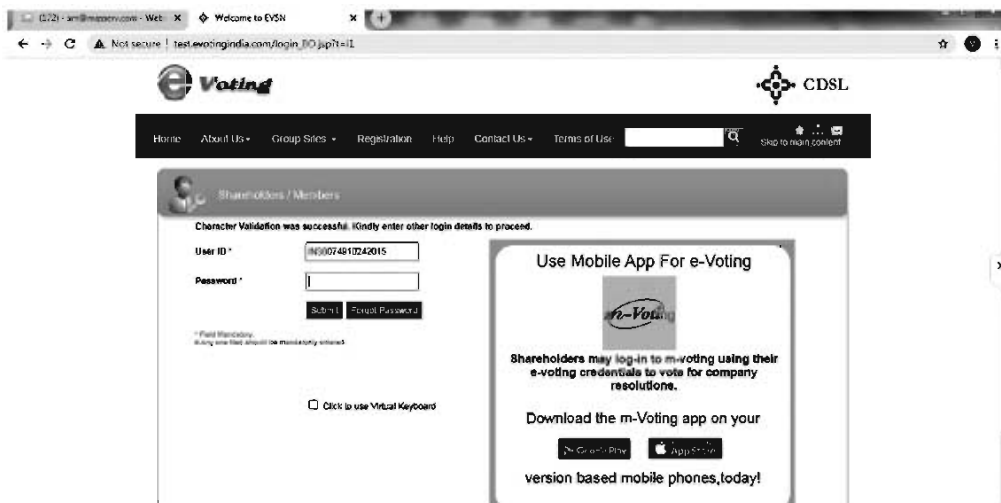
(172) - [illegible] - Web × Welcome to EVSN ×

Not secure | test.evotingindia.com/login_BO.jsp?t=1

e Voting

CDSL

Home About Us Group Sites Registration Help Contact Us Terms of Use

Skip to main content

Shareholders / Members

Character Validation was successful. Kindly enter other login details to proceed.

User ID * IN30074910242015

Password *

Submit Forgot Password

* Field Mandatory.
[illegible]

Click to use Virtual Keyboard

Use Mobile App For e-Voting

m-Voting

Shareholders may log-in to m-voting using their e-voting credentials to vote for company resolutions.

Download the m-Voting app on your

Google Play App Store

version based mobile phones,today!